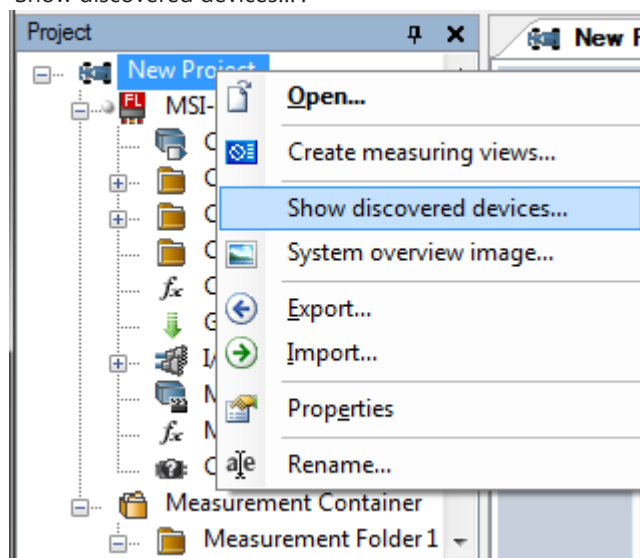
Show discovered devices...

Project
New Project
MSI-
C
C
C
C
C
G
IA
M
M
C
Measurement Container
Measurement Folder 1

New P

Open...
Create measuring views...
Show discovered devices...
System overview image...
Export...
Import...
Properties
Rename...